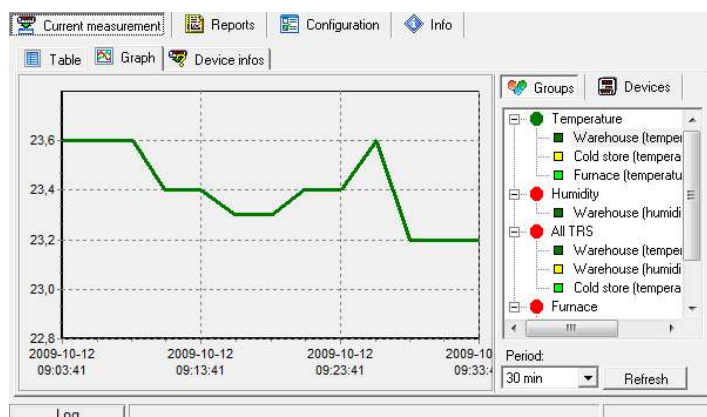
Current measurement | Reports | Configuration | Info

Table | Graph | Device infos

23,6
23,4
23,2
23,0
22,8

2009-10-12 09:03:41
2009-10-12 09:13:41
2009-10-12 09:23:41
2009-10 09:33:4

Groups | Devices

Temperature
Warehouse (temper
Cold store (tempera
Furnace (temperatu
Humidity
Warehouse (humidi
All TRS
Warehouse (temper
Warehouse (humidi
Cold store (tempera
Furnace

Period:
30 min
Refresh

Log